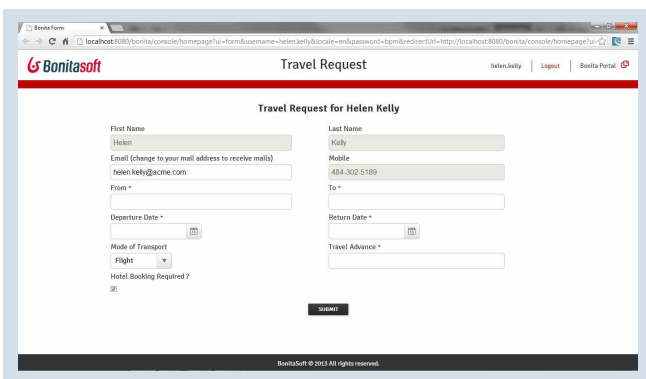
Bonita Form

localhost:8080/bonita/console/homepage?ui=form&username=helen.kelly&locale=en&password=bpm&redirectUrl=http://localhost:8080/bonita/console/homepage?ui=

Bonitasoft

Travel Request

helen.kelly | Logout | Bonita Portal

Travel Request for Helen Kelly

First Name
Helen

Last Name
Kelly

Email (change to your mail address to receive mails)
helen.kelly@acme.com

Mobile
484-302-5189

From *

To *

Departure Date *

Return Date *

Mode of Transport
Flight

Travel Advance *

Hotel Booking Required ?

SUBMIT

BonitaSoft © 2013 All rights reserved.